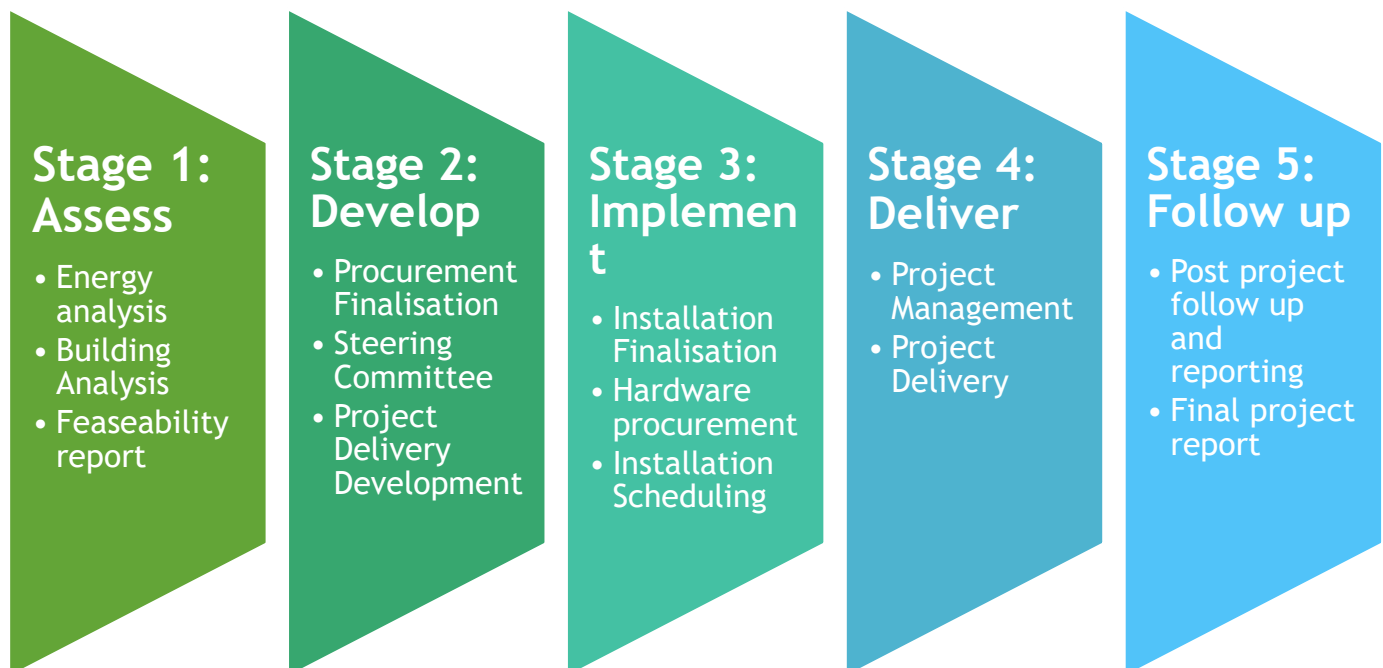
Stage 1: Assess

• Energy analysis
• Building Analysis
• Feaseability report

Stage 2: Develop

• Procurement Finalisation
• Steering Committee
• Project Delivery Development

Stage 3: Implement

• Installation Finalisation
• Hardware procurement
• Installation Scheduling

Stage 4: Deliver

• Project Management
• Project Delivery

Stage 5: Follow up

• Post project follow up and reporting
• Final project report